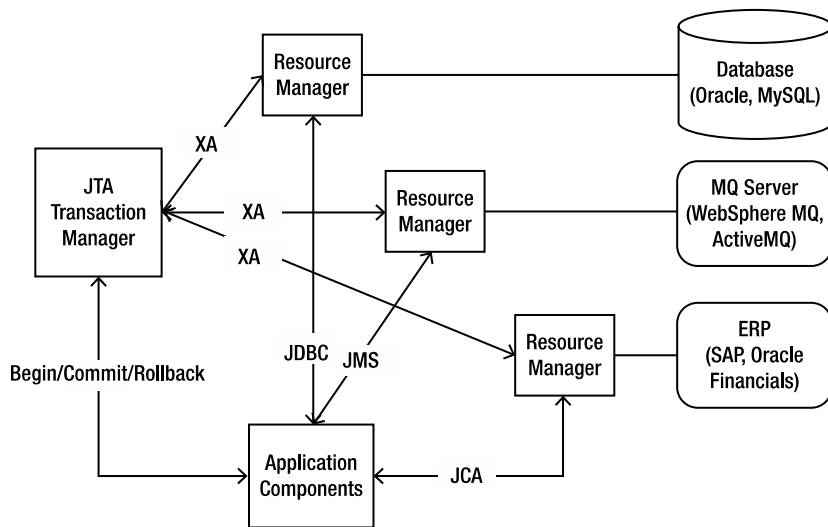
Resource Manager

Database (Oracle, MySQL)

XA

JTA Transaction Manager

XA

Resource Manager

MQ Server (WebSphere MQ, ActiveMQ)

XA

JDBC

JMS

Resource Manager

ERP (SAP, Oracle Financials)

Begin/Commit/Rollback

Application Components

JCA